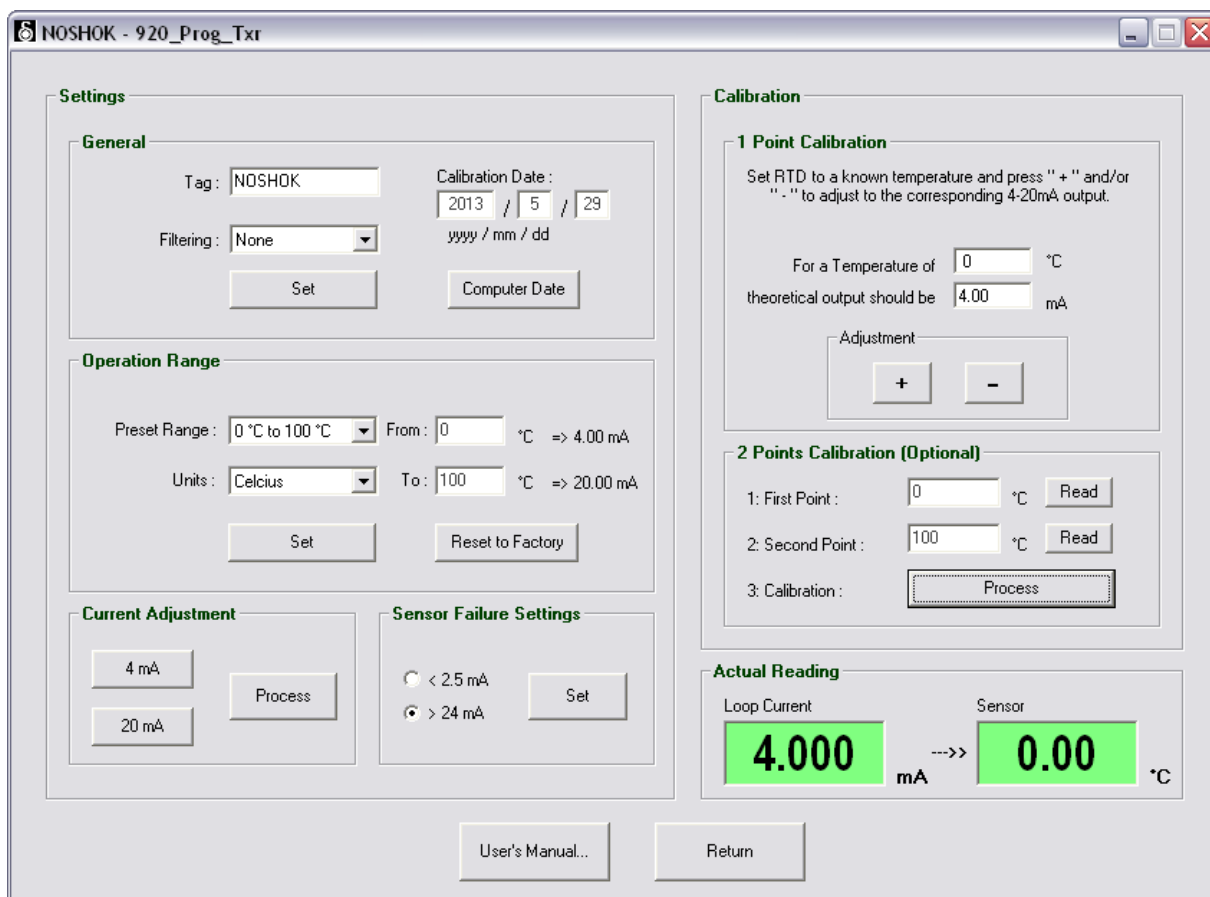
NOSHOK - 920_Prog_Txr

Settings

General

Tag : NOSHOK

Calibration Date :
2013 / 5 / 29
yyyy / mm / dd

Filtering : None

Set

Computer Date

Operation Range

Preset Range : 0 °C to 100 °C From : 0 °C => 4.00 mA

Units : Celcius To : 100 °C => 20.00 mA

Set

Reset to Factory

Current Adjustment

4 mA

20 mA

Process

Sensor Failure Settings

< 2.5 mA

> 24 mA

Set

Calibration

1 Point Calibration

Set RTD to a known temperature and press " + " and/or " - " to adjust to the corresponding 4-20mA output.

For a Temperature of 0 °C

theoretical output should be 4.00 mA

Adjustment

+ -

2 Points Calibration (Optional)

1: First Point : 0 °C Read

2: Second Point : 100 °C Read

3: Calibration : Process

Actual Reading

Loop Current

4.000 mA

--->>

Sensor

0.00 °C

User's Manual...

Return